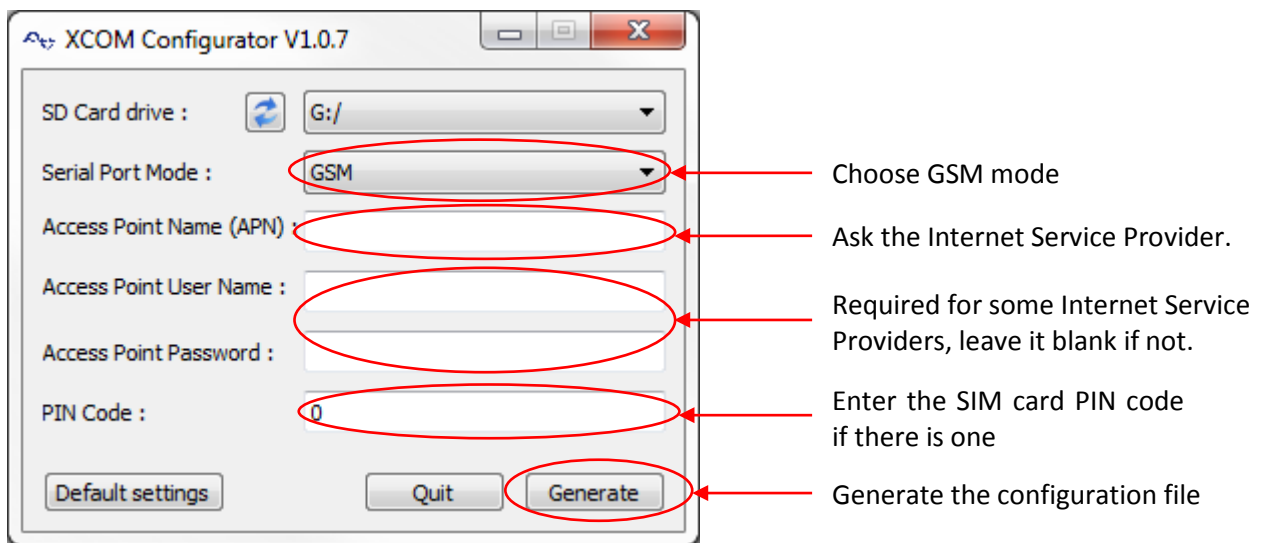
XCOM Configurator V1.0.7

SD Card drive : G:/

Serial Port Mode : GSM

Access Point Name (APN) :

Access Point User Name :

Access Point Password :

PIN Code : 0

Default settings

Quit

Generate

Choose GSM mode

Ask the Internet Service Provider.

Required for some Internet Service Providers, leave it blank if not.

Enter the SIM card PIN code if there is one

Generate the configuration file